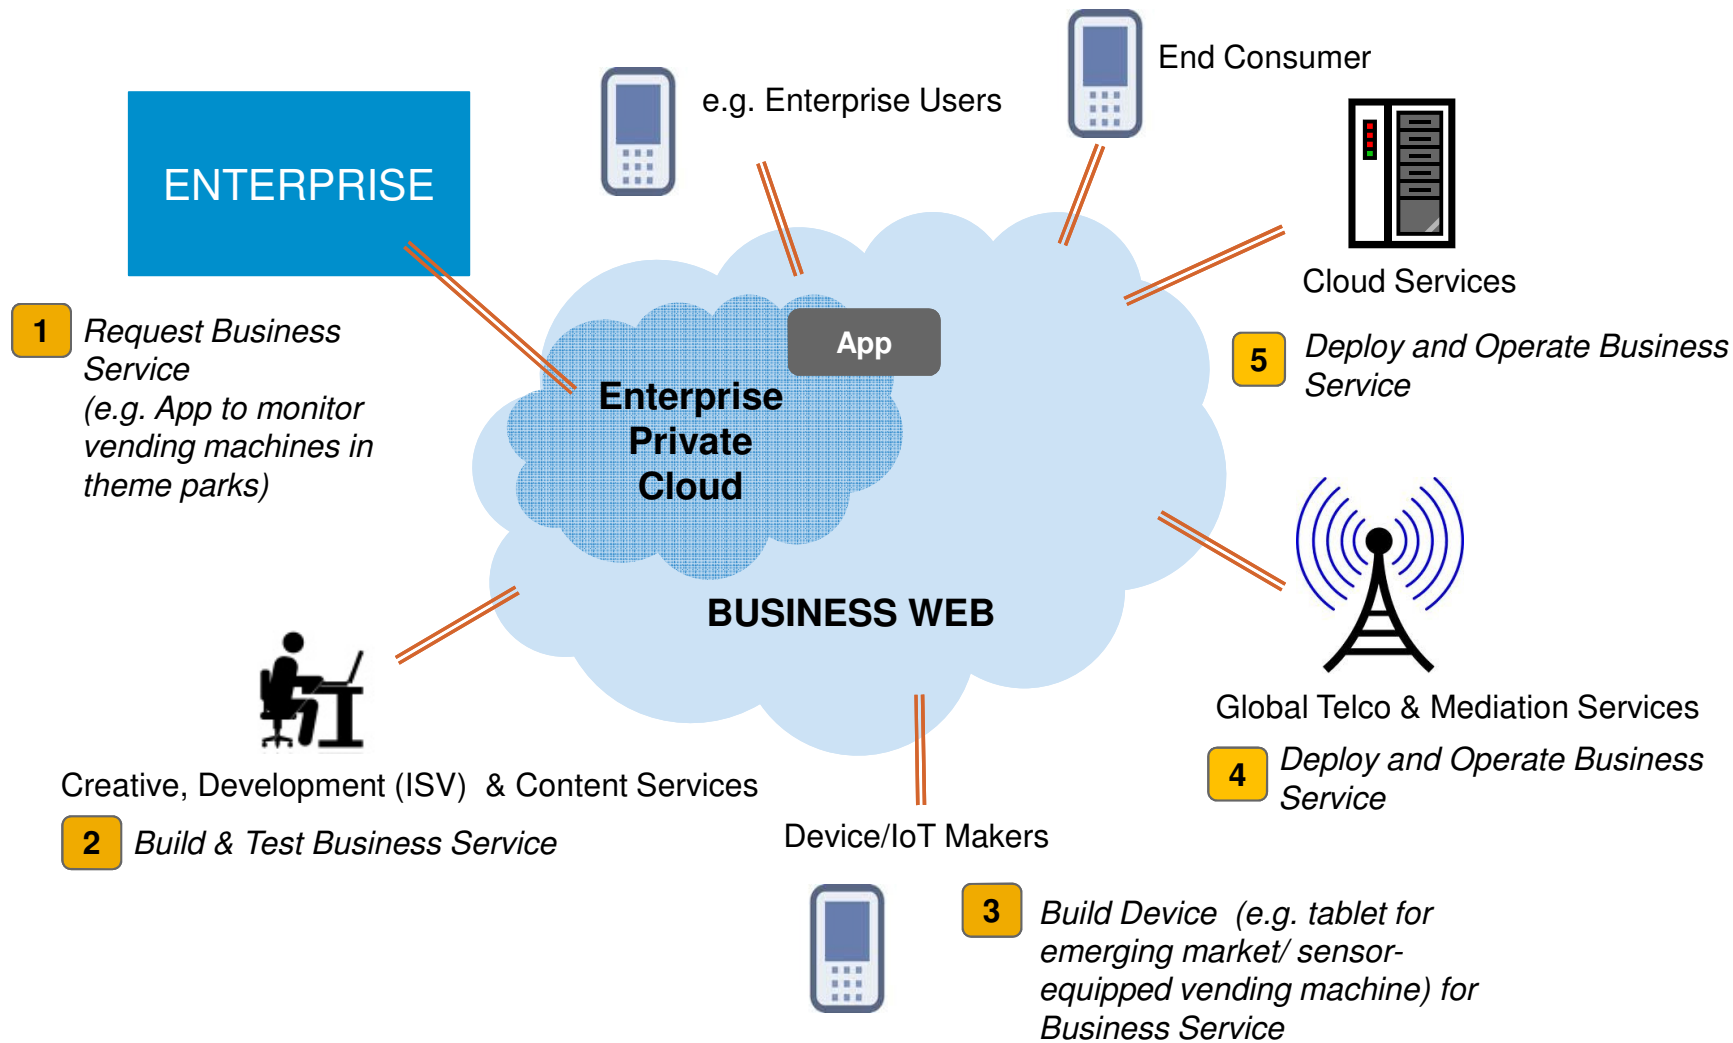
ENTERPRISE

e.g. Enterprise Users

End Consumer

Cloud Services

1 Request Business Service (e.g. App to monitor vending machines in theme parks)

App

Enterprise Private Cloud

5 Deploy and Operate Business Service

BUSINESS WEB

Global Telco & Mediation Services

4 Deploy and Operate Business Service

Creative, Development (ISV) & Content Services

2 Build & Test Business Service

Device/IoT Makers

3 Build Device (e.g. tablet for emerging market/ sensor-equipped vending machine) for Business Service